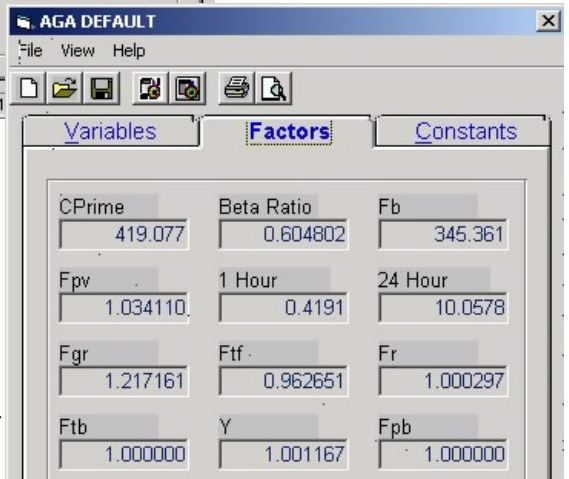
AGA DEFAULT
File View Help
Variables
Factors
Constants
CPrime
419.077
Beta Ratio
0.604802
Fb
345.361
Fpv
1.034110
1 Hour
0.4191
24 Hour
10.0578
Fgr
1.217161
Ftf
0.962651
Fr
1.000297
Ftb
1.000000
Y
1.001167
Fpb
1.000000